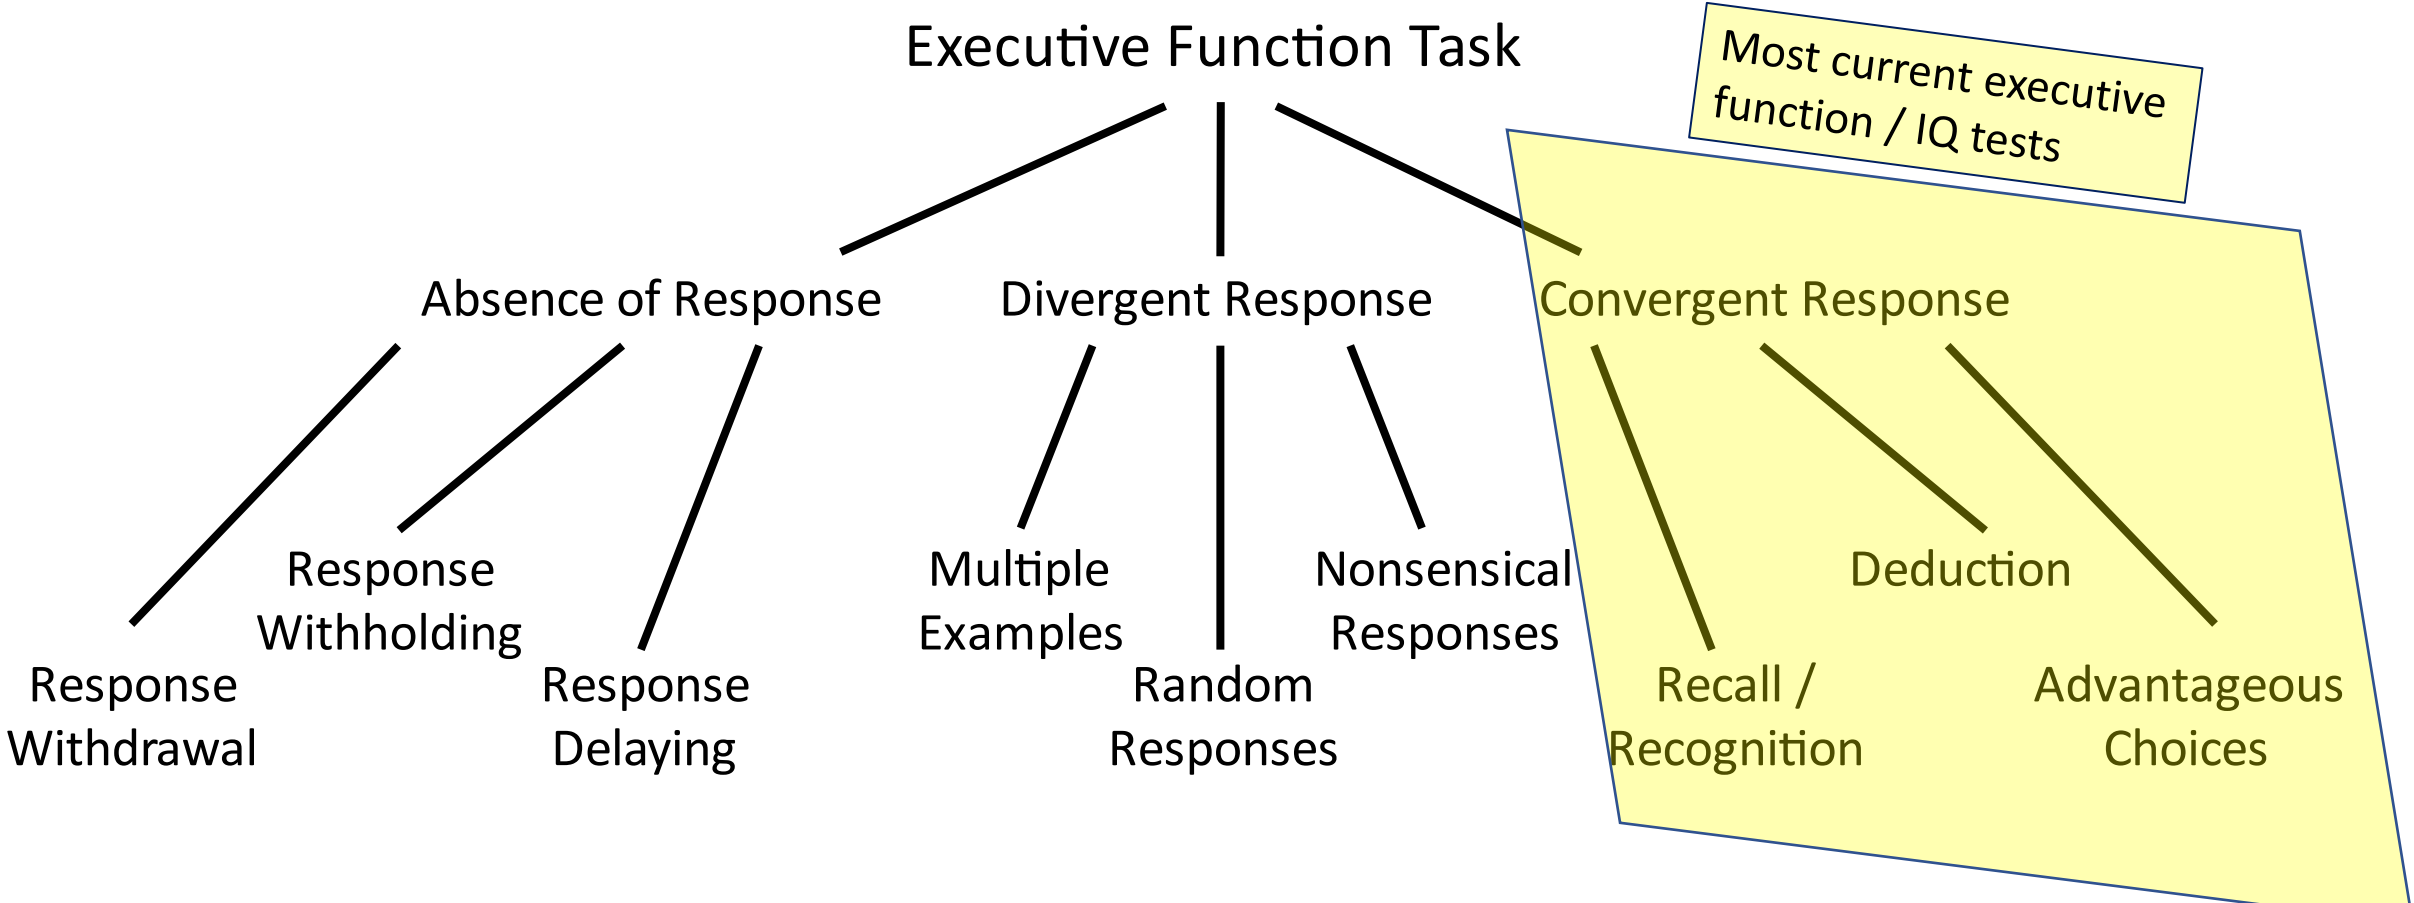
Executive Function Task

Most current executive function / IQ tests

Absence of Response

Divergent Response

Convergent Response

Response Withdrawal

Response Withholding

Response Delaying

Multiple Examples

Random Responses

Nonsensical Responses

Recall / Recognition

Deduction

Advantageous Choices